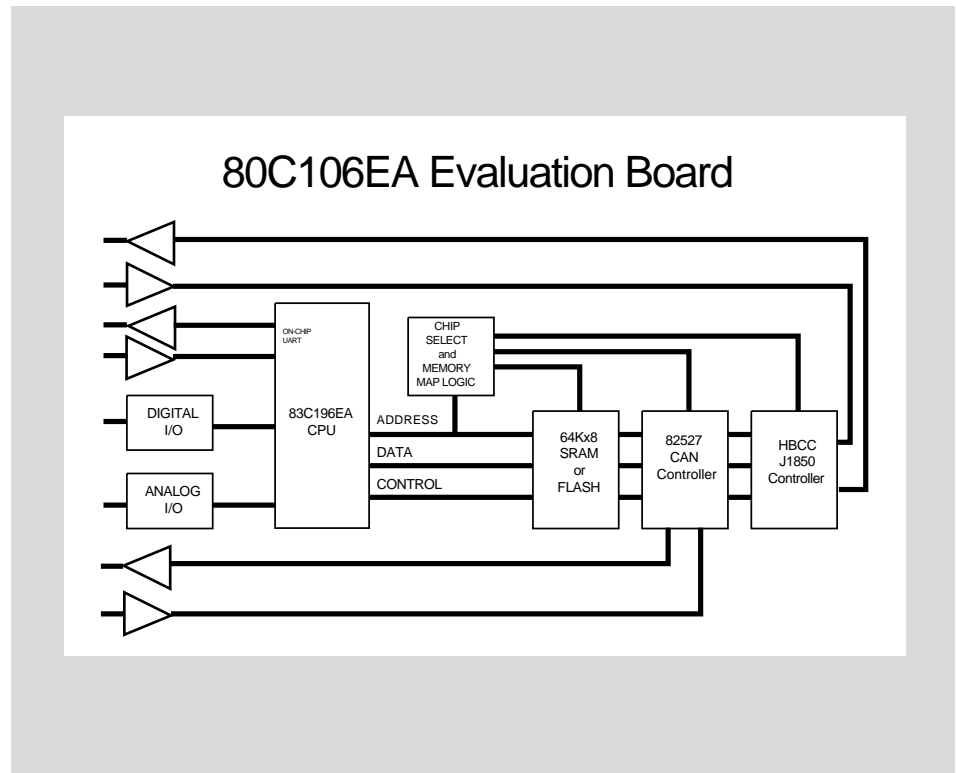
80C106EA Evaluation Board

ON-CHIP UART

83C196EA CPU

CHIP SELECT and MEMORY MAP LOGIC

DIGITAL I/O

ANALOG I/O

ADDRESS

DATA

CONTROL

64Kx8 SRAM or FLASH

82527 CAN Controller

HBCC J1850 Controller